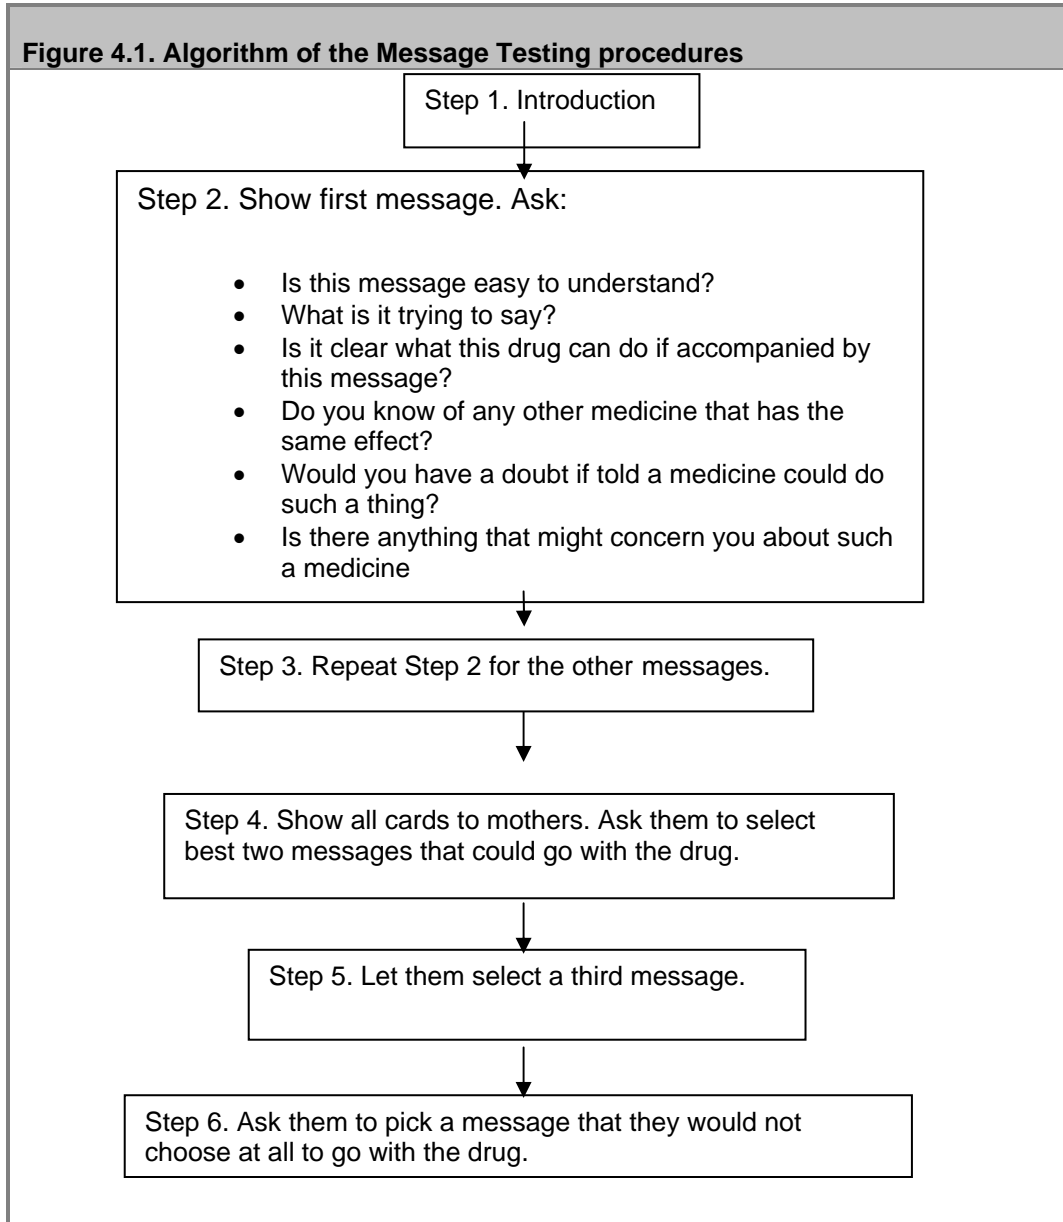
**Figure 4.1. Algorithm of the Message Testing procedures**

Step 1. Introduction

Step 2. Show first message. Ask:

- Is this message easy to understand?
- What is it trying to say?
- Is it clear what this drug can do if accompanied by this message?
- Do you know of any other medicine that has the same effect?
- Would you have a doubt if told a medicine could do such a thing?
- Is there anything that might concern you about such a medicine

Step 3. Repeat Step 2 for the other messages.

Step 4. Show all cards to mothers. Ask them to select best two messages that could go with the drug.

Step 5. Let them select a third message.

Step 6. Ask them to pick a message that they would not choose at all to go with the drug.